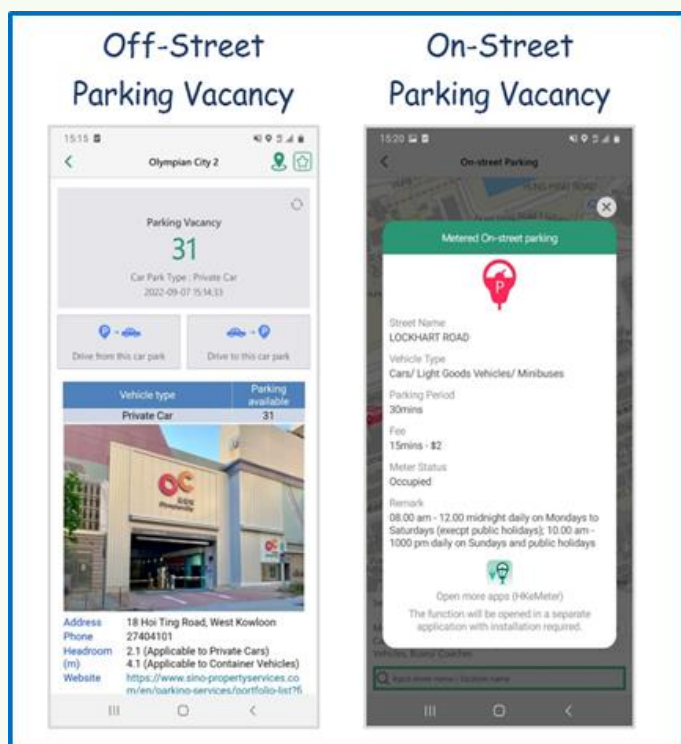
Off-Street Parking Vacancy

15:15

Olympian City 2

Parking Vacancy

31

Car Park Type : Private Car

2022-09-07 15:14:33

Drive from this car park

Drive to this car park

| Vehicle type | Parking available |
|---|---|
| Private Car | 31 |

OC

Address 18 Hoi Ting Road, West Kowloon
Phone 27404101
Headroom (m) 2.1 (Applicable to Private Cars)
4.1 (Applicable to Container Vehicles)
Website https://www.sino-propertyservices.com/en/parking-services/portfolio-list?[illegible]

On-Street Parking Vacancy

15:20

On-street Parking

Metered On-street parking

Street Name
LOCKHART ROAD

Vehicle Type
Cars/ Light Goods Vehicles/ Minibuses

Parking Period
30mins

Fee
15mins - $2

Meter Status
Occupied

Remark
08.00 am - 12.00 midnight daily on Mondays to Saturdays (execpt public holidays); 10.00 am - 1000 pm daily on Sundays and public holidays

Open more apps (HKeMeter)

The function will be opened in a separate application with installation required.

Vehicles, Buses/ Coaches

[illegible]